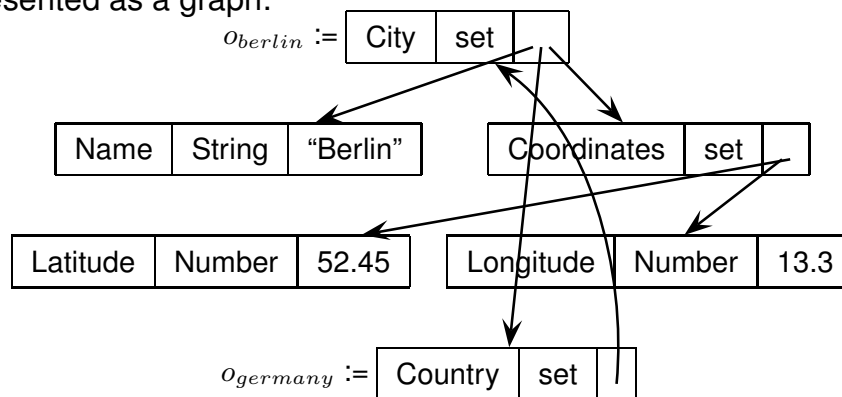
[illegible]sented as a graph.

$o_{berlin}$ :=

| City | set | |
|---|---|---|

| Name | String | "Berlin" |
|---|---|---|

| Coordinates | set | |
|---|---|---|

| Latitude | Number | 52.45 |
|---|---|---|

| Longitude | Number | 13.3 |
|---|---|---|

$o_{germany}$ :=

| Country | set | |
|---|---|---|